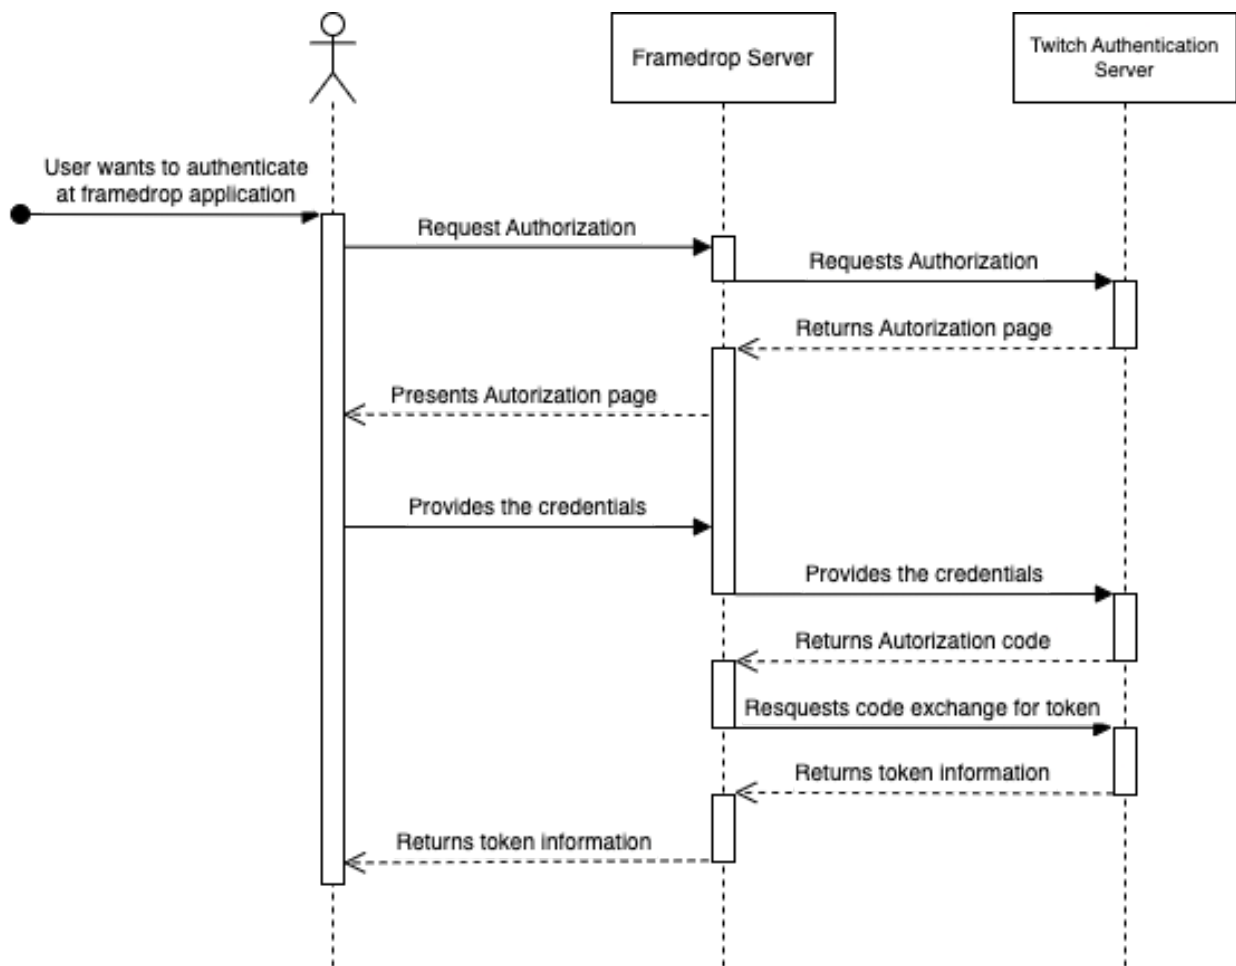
Framedrop Server

Twitch Authentication Server

User wants to authenticate at framedrop application

Request Authorization

Requests Authorization

Returns Autorization page

Presents Autorization page

Provides the credentials

Provides the credentials

Returns Autorization code

Resquests code exchange for token

Returns token information

Returns token information